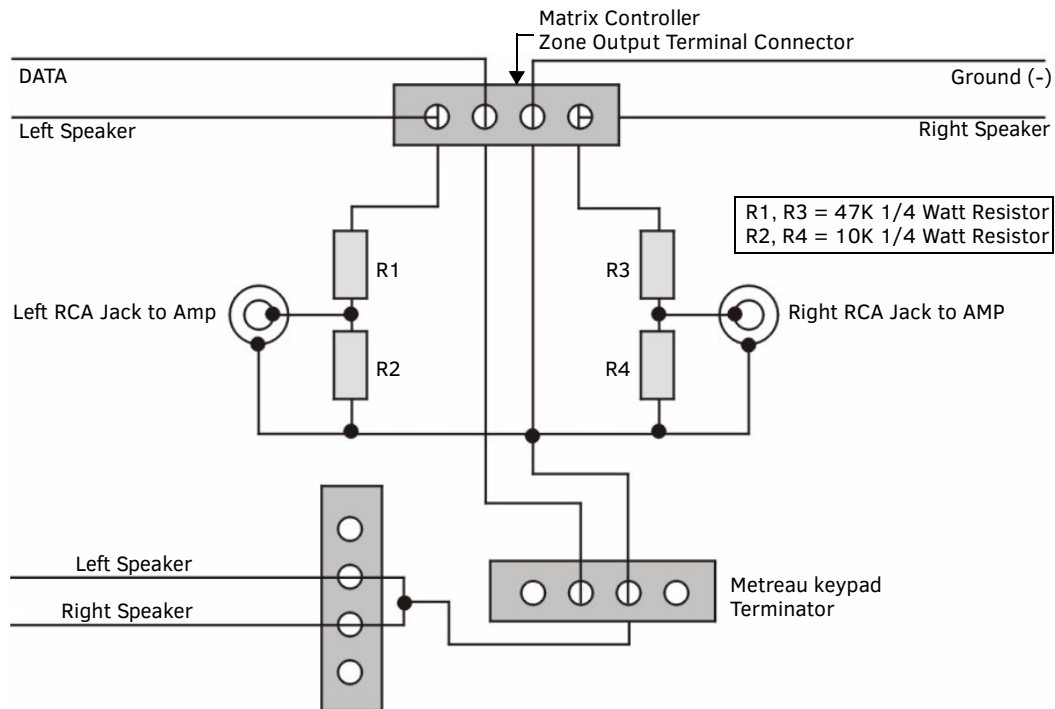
Matrix Controller
Zone Output Terminal Connector

DATA

Ground (-)

Left Speaker

Right Speaker

R1, R3 = 47K 1/4 Watt Resistor
R2, R4 = 10K 1/4 Watt Resistor

R1

R3

Left RCA Jack to Amp

Right RCA Jack to AMP

R2

R4

Left Speaker

Right Speaker

Metreau keypad
Terminator